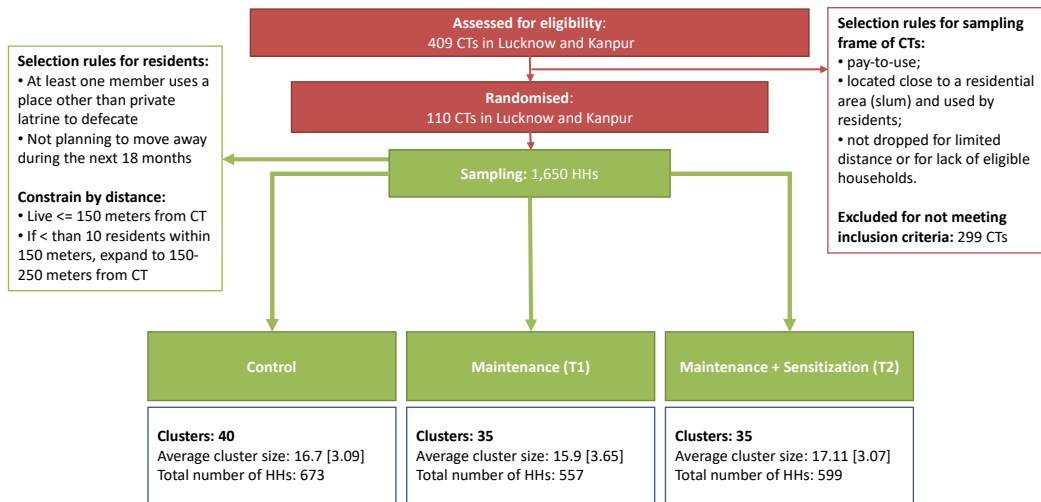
**Assessed for eligibility**:
409 CTs in Lucknow and Kanpur

**Selection rules for sampling frame of CTs:**
• pay-to-use;
• located close to a residential area (slum) and used by residents;
• not dropped for limited distance or for lack of eligible households.

**Excluded for not meeting inclusion criteria:** 299 CTs

**Selection rules for residents:**
• At least one member uses a place other than private latrine to defecate
• Not planning to move away during the next 18 months

**Constrain by distance:**
• Live <= 150 meters from CT
• If < than 10 residents within 150 meters, expand to 150-250 meters from CT

**Randomised**:
110 CTs in Lucknow and Kanpur

**Sampling:** 1,650 HHs

**Control**

**Maintenance (T1)**

**Maintenance + Sensitization (T2)**

**Clusters: 40**
Average cluster size: 16.7 [3.09]
Total number of HHs: 673

**Clusters: 35**
Average cluster size: 15.9 [3.65]
Total number of HHs: 557

**Clusters: 35**
Average cluster size: 17.11 [3.07]
Total number of HHs: 599